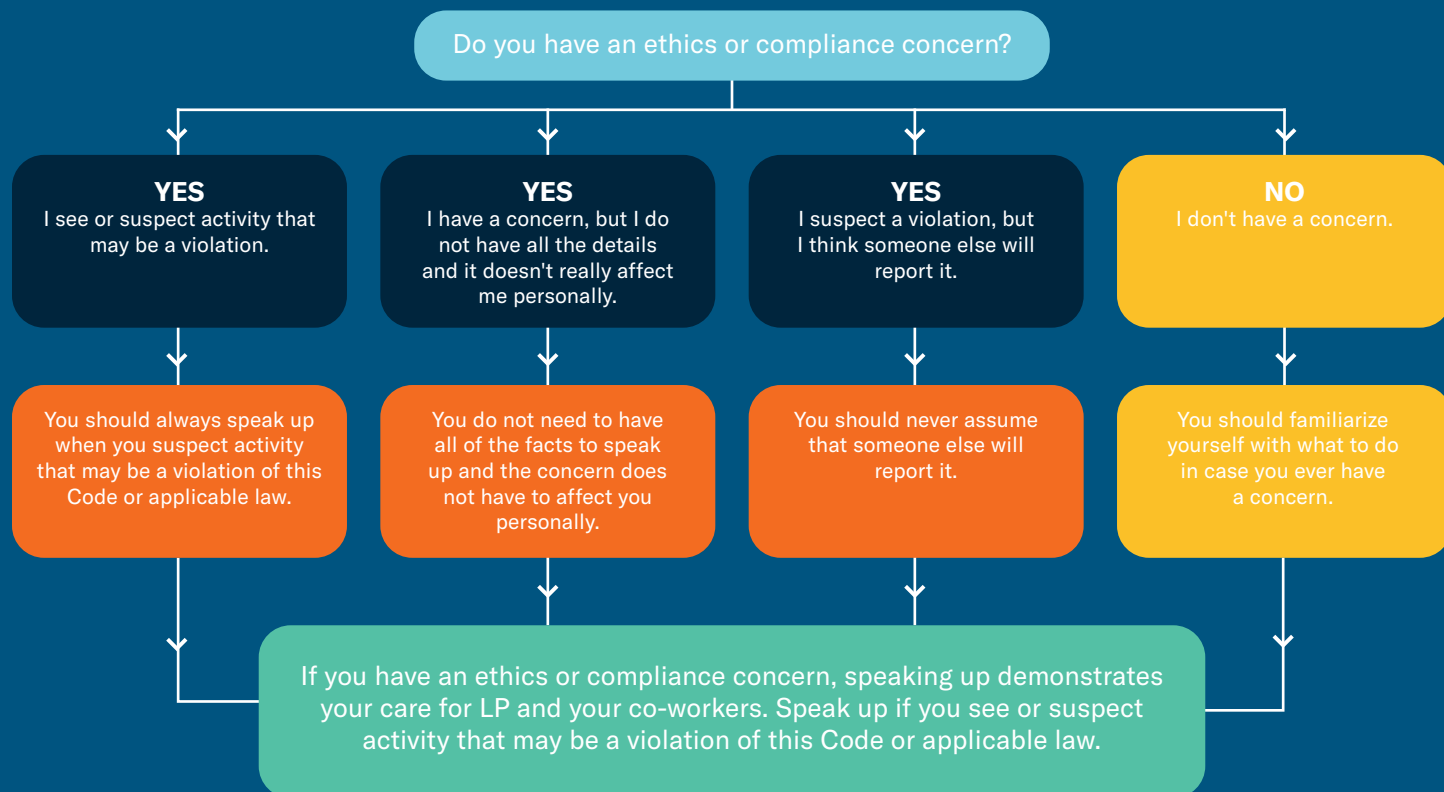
Do you have an ethics or compliance concern?

YES
I see or suspect activity that may be a violation.

YES
I have a concern, but I do not have all the details and it doesn't really affect me personally.

YES
I suspect a violation, but I think someone else will report it.

NO
I don't have a concern.

You should always speak up when you suspect activity that may be a violation of this Code or applicable law.

You do not need to have all of the facts to speak up and the concern does not have to affect you personally.

You should never assume that someone else will report it.

You should familiarize yourself with what to do in case you ever have a concern.

If you have an ethics or compliance concern, speaking up demonstrates your care for LP and your co-workers. Speak up if you see or suspect activity that may be a violation of this Code or applicable law.